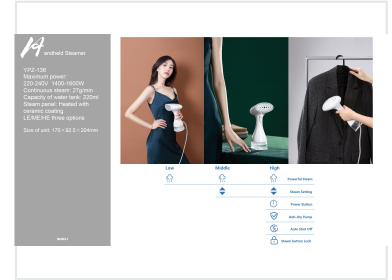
Handheld Steamer

YPZ-138
Maximum power:
220-240V 1400-1600W
Continuous steam: 27g/min
Capacity of water tank: 220ml
Steam panel: Heated with ceramic coating
LE/ME/HE three options

Size of unit: 170 × 92.5 × 284mm

Low

Middle

High

Powerful Steam

Steam Setting

Power Button

Anti-dry Pump

Auto Shut Off

Steam button Lock

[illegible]